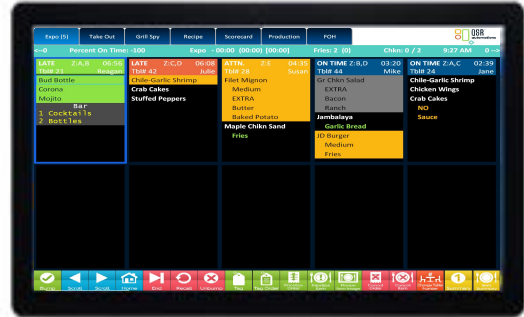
Expo (5) | Take Out | Grill Spy | Recipe | Scoreboard | Production | POH

QSR automations

<--0 Percent On Time: -100 Expo - 00:00 (00:00) [00:00] Fries: 2 (0) Chkn: 0 / 2 9:27 AM 0 -->

LATE Z:A,B 06:56
Tbl# 33 Reagan
Bud Bottle
Corona
Mojito
Bar
1 Cocktails
2 Bottles

LATE Z:C,D 06:08
Tbl# 42 Julie
Chile-Garlic Shrimp
Crab Cakes
Stuffed Peppers

ATTN. Z:E 04:35
Tbl# 28 Susan
Filet Mignon
Medium
EXTRA
Butter
Baked Potato
Maple Chikn Sand
Fries

ON TIME Z:B,D 03:20
Tbl# 44 Mike
Gr Chkn Salad
EXTRA
Bacon
Ranch
Jambalaya
Garlic Bread
JD Burger
Medium
Fries

ON TIME Z:A,C 02:39
Tbl# 24 Jane
Chile-Garlic Shrimp
Chicken Wings
Crab Cakes
NO
Sauce

Bump | Scroll | Scroll | Home | End | Recall | Unbump | Tag | Tag Order | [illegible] | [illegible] | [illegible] | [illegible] | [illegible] | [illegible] | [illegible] | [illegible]